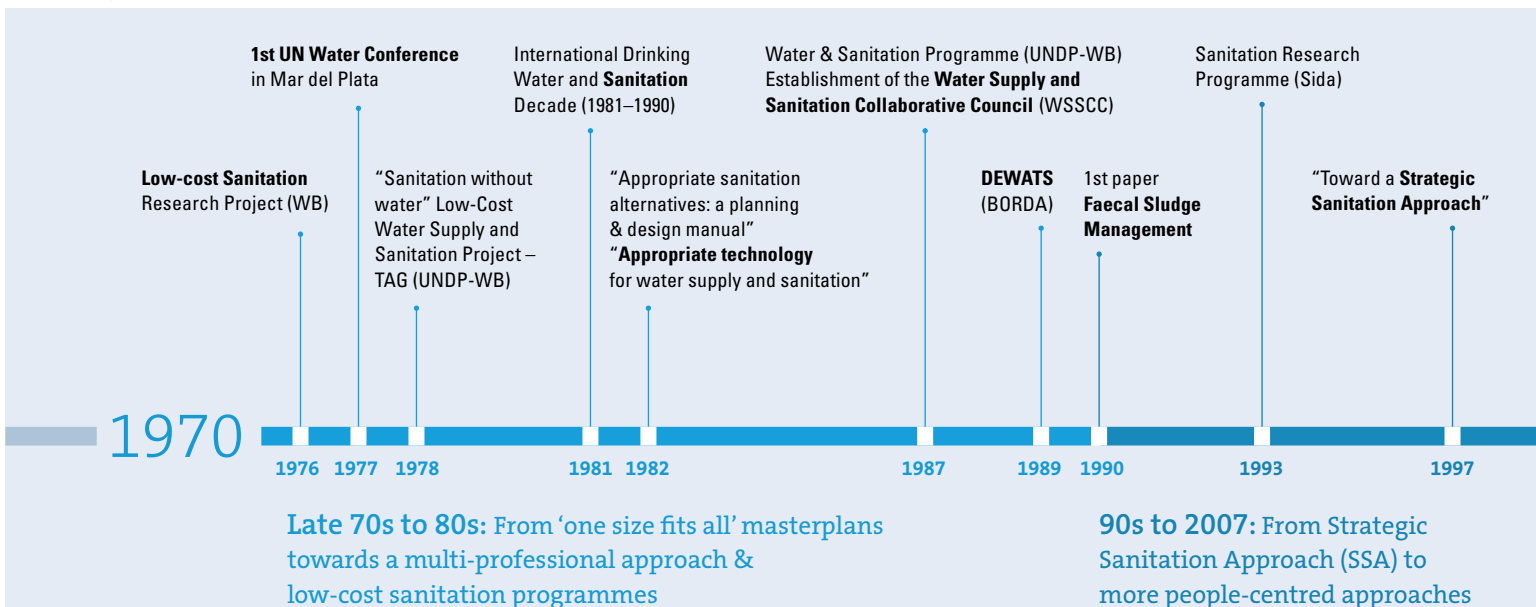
1st UN Water Conference in Mar del Plata

International Drinking Water and Sanitation Decade (1981–1990)

Water & Sanitation Programme (UNDP-WB) Establishment of the Water Supply and Sanitation Collaborative Council (WSSCC)

Sanitation Research Programme (Sida)

Low-cost Sanitation Research Project (WB)

“Sanitation without water” Low-Cost Water Supply and Sanitation Project – TAG (UNDP-WB)

“Appropriate sanitation alternatives: a planning & design manual” “Appropriate technology for water supply and sanitation”

DEWATS (BORDA)

1st paper Faecal Sludge Management

“Toward a Strategic Sanitation Approach”

1970

1976 1977 1978 1981 1982 1987 1989 1990 1993 1997

Late 70s to 80s: From ‘one size fits all’ masterplans towards a multi-professional approach & low-cost sanitation programmes

90s to 2007: From Strategic Sanitation Approach (SSA) to more people-centred approaches